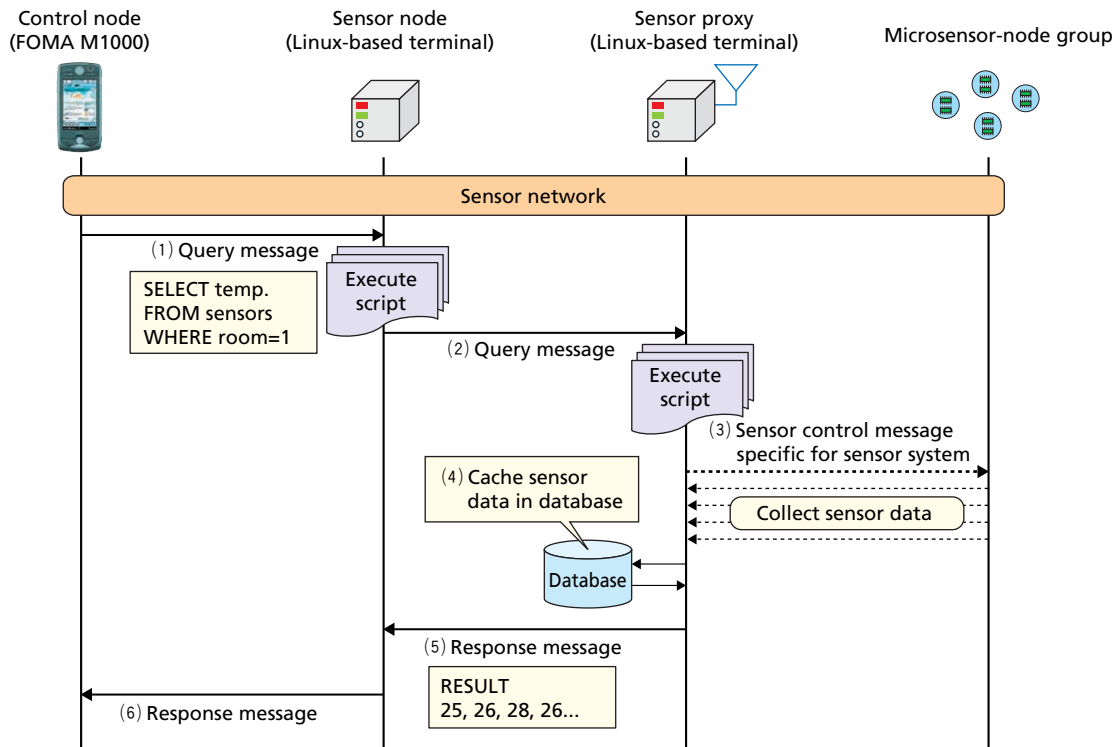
Control node
(FOMA M1000)

Sensor node
(Linux-based terminal)

Sensor proxy
(Linux-based terminal)

Microsensor-node group

Sensor network

(1) Query message

SELECT temp.
FROM sensors
WHERE room=1

Execute
script

(2) Query message

Execute
script

(3) Sensor control message
specific for sensor system

(4) Cache sensor
data in database

Collect sensor data

Database

(5) Response message

RESULT
25, 26, 28, 26...

(6) Response message